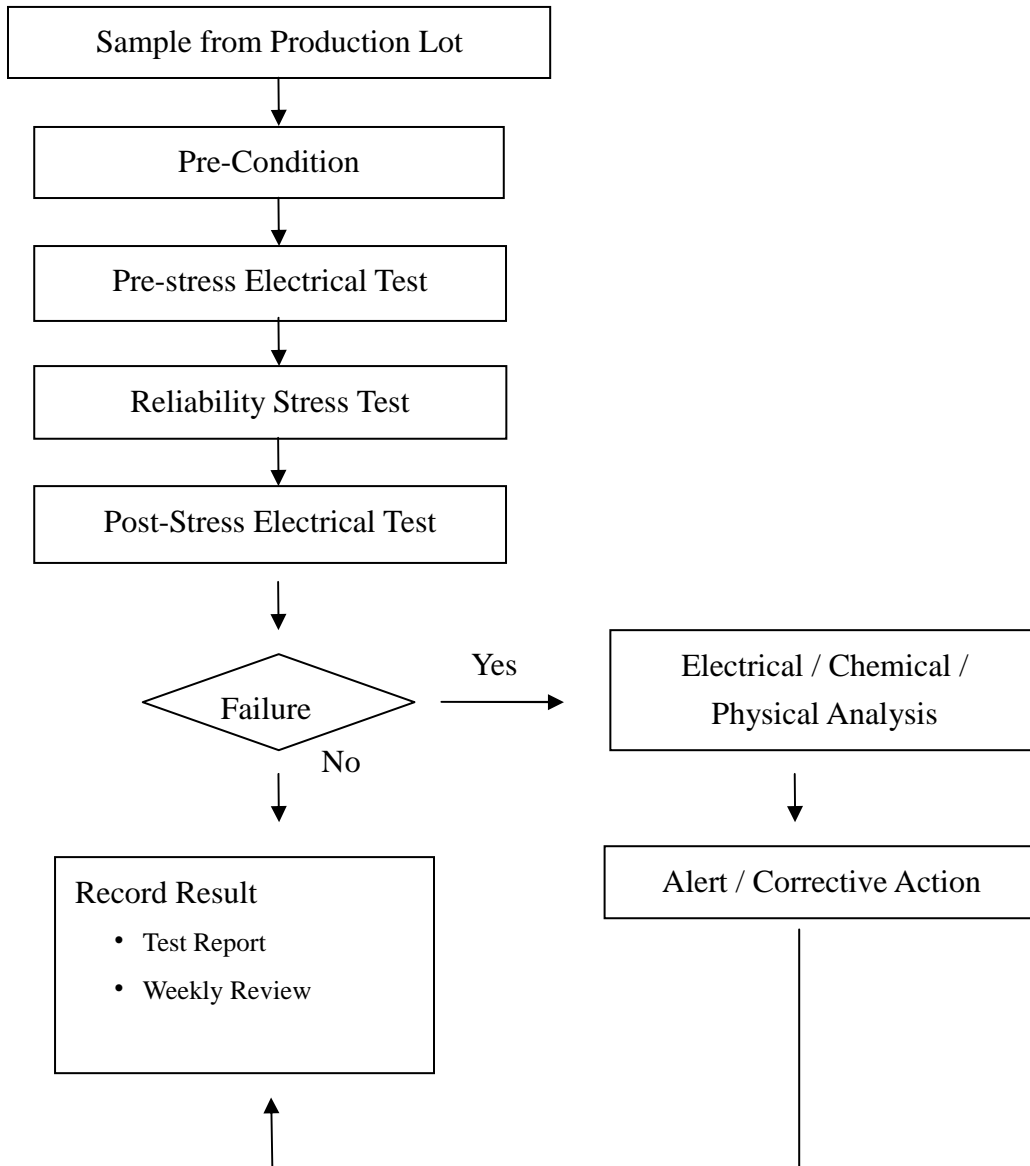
Sample from Production Lot

Pre-Condition

Pre-stress Electrical Test

Reliability Stress Test

Post-Stress Electrical Test

Failure

Yes

No

Electrical / Chemical / Physical Analysis

Alert / Corrective Action

Record Result
- Test Report
- Weekly Review